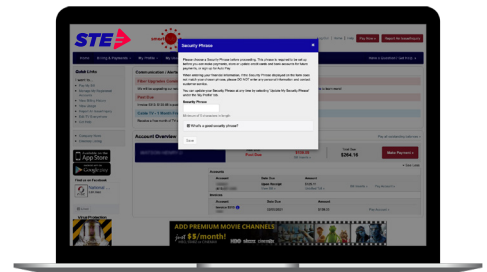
STE

Security Phrase

Please choose a Security Phrase before proceeding. This phrase is required to be set up before you can make payments, enroll or update credit cards and bank accounts for future payments, or sign up for Auto Pay.

When entering your financial information, if the Security Phrase displayed at the bank does not match your chosen phrase, please DO NOT enter any account information and contact customer service.

You can update your Security Phrase at any time by selecting "Update My Security Phrase" under the "My Profile" tab.

Security Phrase

What's a good security phrase?

Save

Pay Now

Search for beneficiary

Quick Links

Account Overview

Make Payment

$264.16

Download on the App Store

GET IT ON Google Play

Find us on Facebook

ADD PREMIUM MOVIE CHANNELS FOR JUST $5/month!